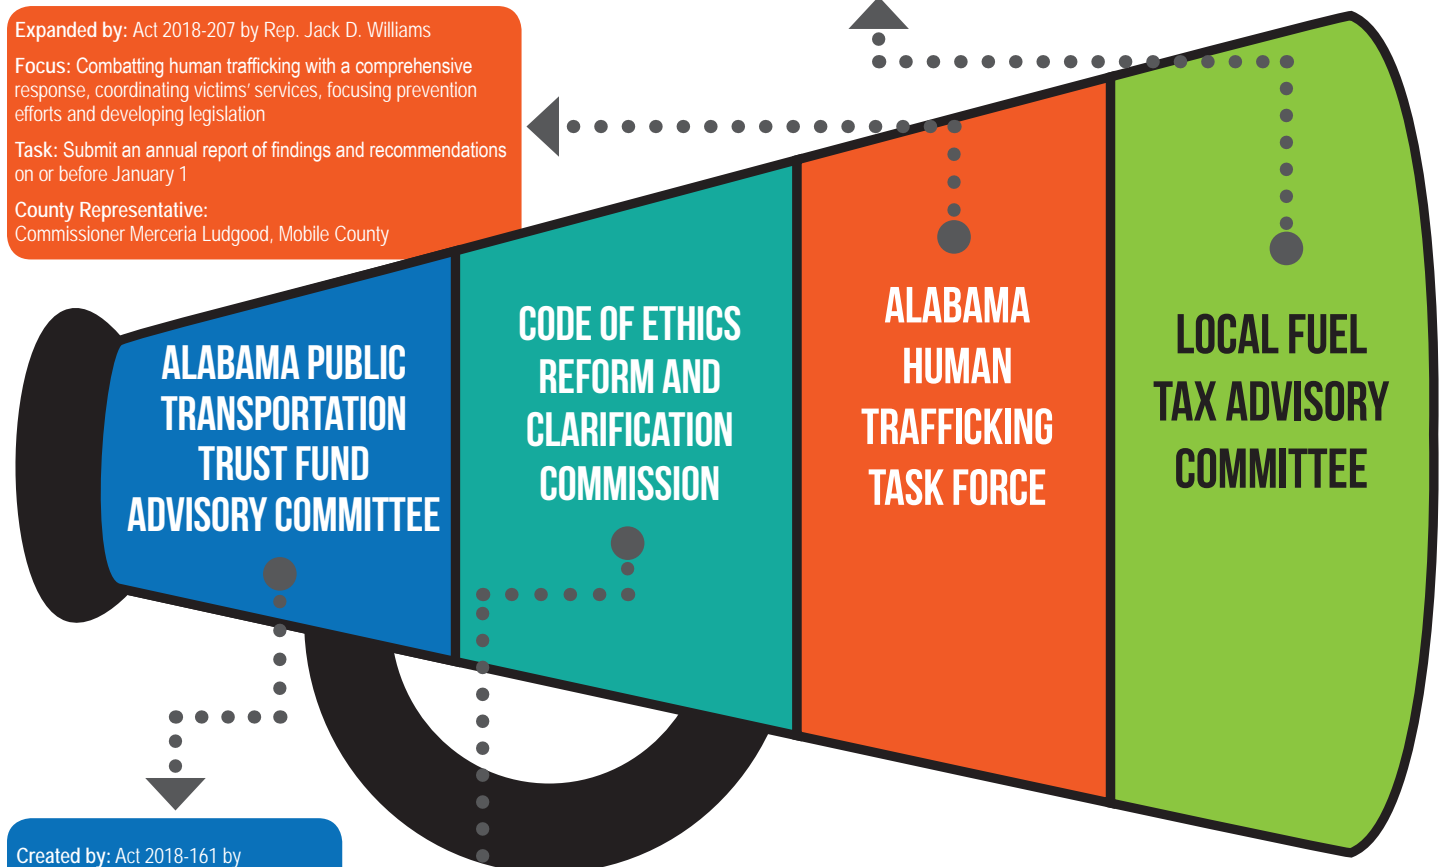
Expanded by: Act 2018-207 by Rep. Jack D. Williams

Focus: Combatting human trafficking with a comprehensive response, coordinating victims' services, focusing prevention efforts and developing legislation

Task: Submit an annual report of findings and recommendations on or before January 1

County Representative:
Commissioner Merceria Ludgood, Mobile County

ALABAMA PUBLIC TRANSPORTATION TRUST FUND ADVISORY COMMITTEE

CODE OF ETHICS REFORM AND CLARIFICATION COMMISSION

ALABAMA HUMAN TRAFFICKING TASK FORCE

LOCAL FUEL TAX ADVISORY COMMITTEE

Created by: Act 2018-161 by